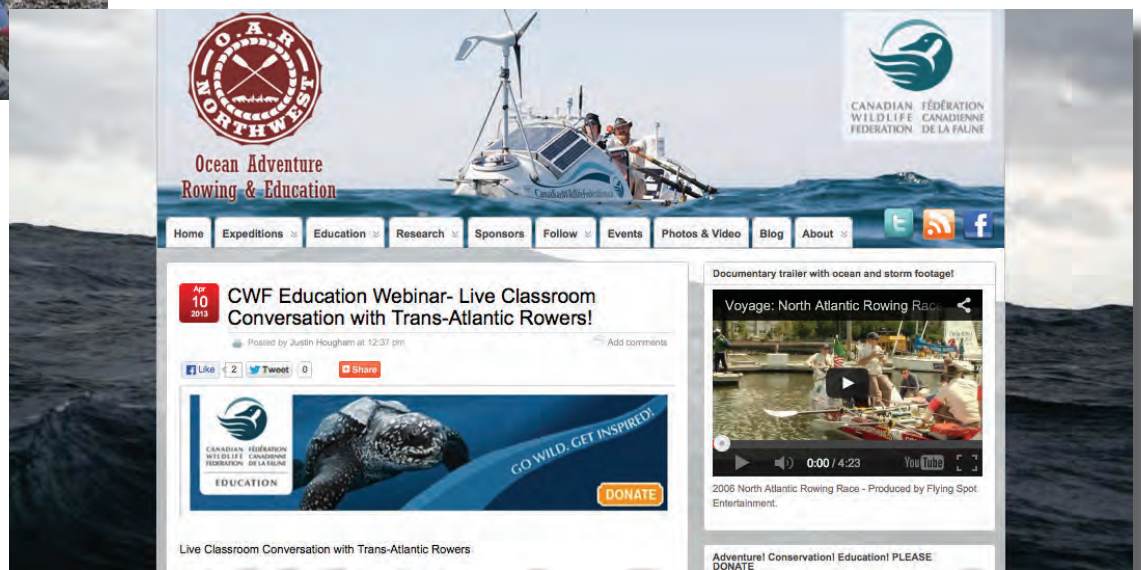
O.A.R. NORTHWEST

Ocean Adventure Rowing & Education

CANADIAN WILDLIFE FEDERATION FÉDÉRATION CANADIENNE DE LA FAUNE

Home | Expeditions | Education | Research | Sponsors | Follow | Events | Photos & Video | Blog | About

Apr 10 2013

CWF Education Webinar- Live Classroom Conversation with Trans-Atlantic Rowers!

Posted by Justin Hougham at 12:37 pm

Add comments

Like 2 Tweet 0 Share

CANADIAN WILDLIFE FEDERATION FÉDÉRATION CANADIENNE DE LA FAUNE EDUCATION

GO WILD. GET INSPIRED!

DONATE

Live Classroom Conversation with Trans-Atlantic Rowers

Documentary trailer with ocean and storm footage!

Voyage: North Atlantic Rowing Race

0:00 / 4:23

2006 North Atlantic Rowing Race - Produced by Flying Spot Entertainment.

Adventure! Conservation! Education! PLEASE DONATE